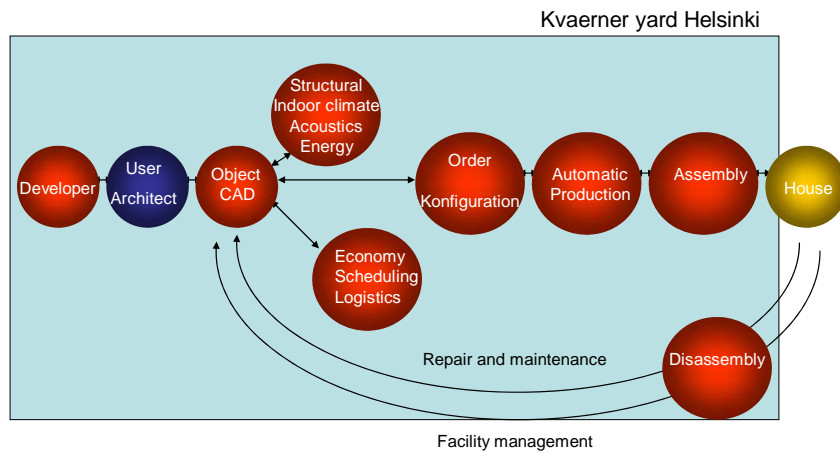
Kvaerner yard Helsinki

Structural
Indoor climate
Acoustics
Energy

Developer

User
Architect

Object
CAD

Order
Konfiguration

Automatic
Production

Assembly

House

Economy
Scheduling
Logistics

Repair and maintenance

Disassembly

Facility management